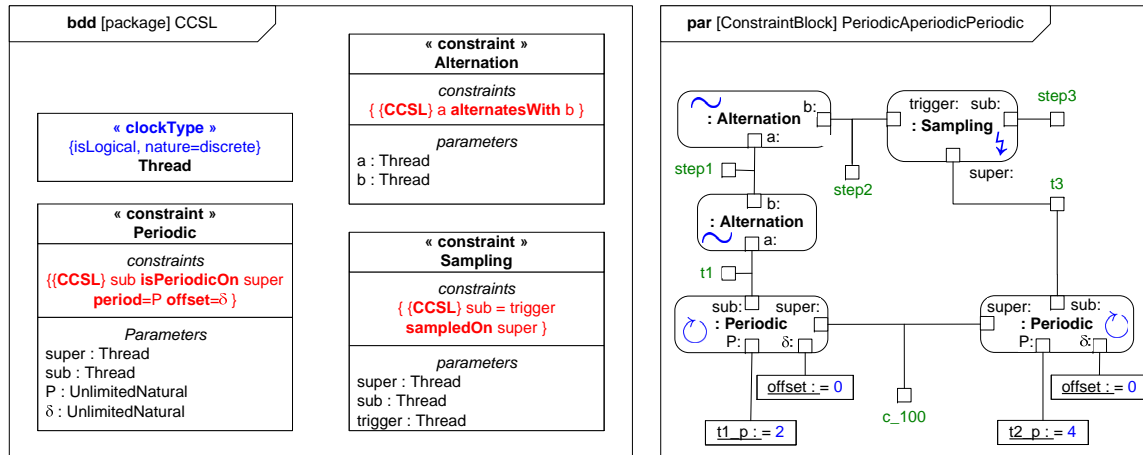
bdd [package] CCSL

« clockType »
{isLogical, nature=discrete}
Thread

« constraint »
Periodic
constraints
{{CCSL} sub isPeriodicOn super period=P offset=δ }
Parameters
super : Thread
sub : Thread
P : UnlimitedNatural
δ : UnlimitedNatural

« constraint »
Alternation
constraints
{ {CCSL} a alternatesWith b }
parameters
a : Thread
b : Thread

« constraint »
Sampling
constraints
{ {CCSL} sub = trigger sampledOn super }
parameters
super : Thread
sub : Thread
trigger : Thread

par [ConstraintBlock] PeriodicAperiodicPeriodic

: Alternation
b:
a:
trigger: sub:
: Sampling
step3
step1
step2
super:
t3
b:
: Alternation
a:
t1
sub: super:
: Periodic
P: δ:
super: sub:
: Periodic
P: δ:
offset : = 0
c_100
offset : = 0
t1_p : = 2
t2_p : = 4